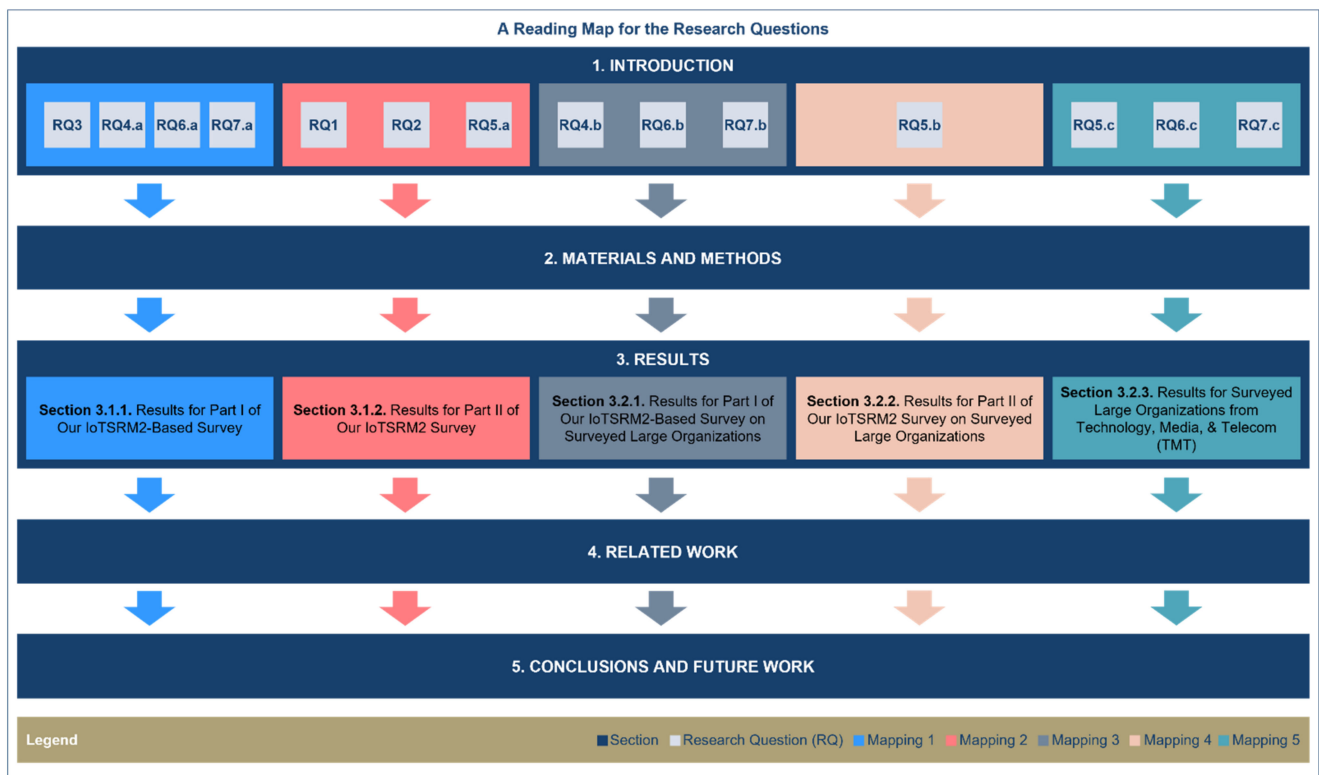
A Reading Map for the Research Questions

1. INTRODUCTION

RQ3 RQ4.a RQ6.a RQ7.a

RQ1 RQ2 RQ5.a

RQ4.b RQ6.b RQ7.b

RQ5.b

RQ5.c RQ6.c RQ7.c

2. MATERIALS AND METHODS

3. RESULTS

**Section 3.1.1.** Results for Part I of Our IoTSRM2-Based Survey

**Section 3.1.2.** Results for Part II of Our IoTSRM2 Survey

**Section 3.2.1.** Results for Part I of Our IoTSRM2-Based Survey on Surveyed Large Organizations

**Section 3.2.2.** Results for Part II of Our IoTSRM2 Survey on Surveyed Large Organizations

**Section 3.2.3.** Results for Surveyed Large Organizations from Technology, Media, & Telecom (TMT)

4. RELATED WORK

5. CONCLUSIONS AND FUTURE WORK

Legend

Section Research Question (RQ) Mapping 1 Mapping 2 Mapping 3 Mapping 4 Mapping 5